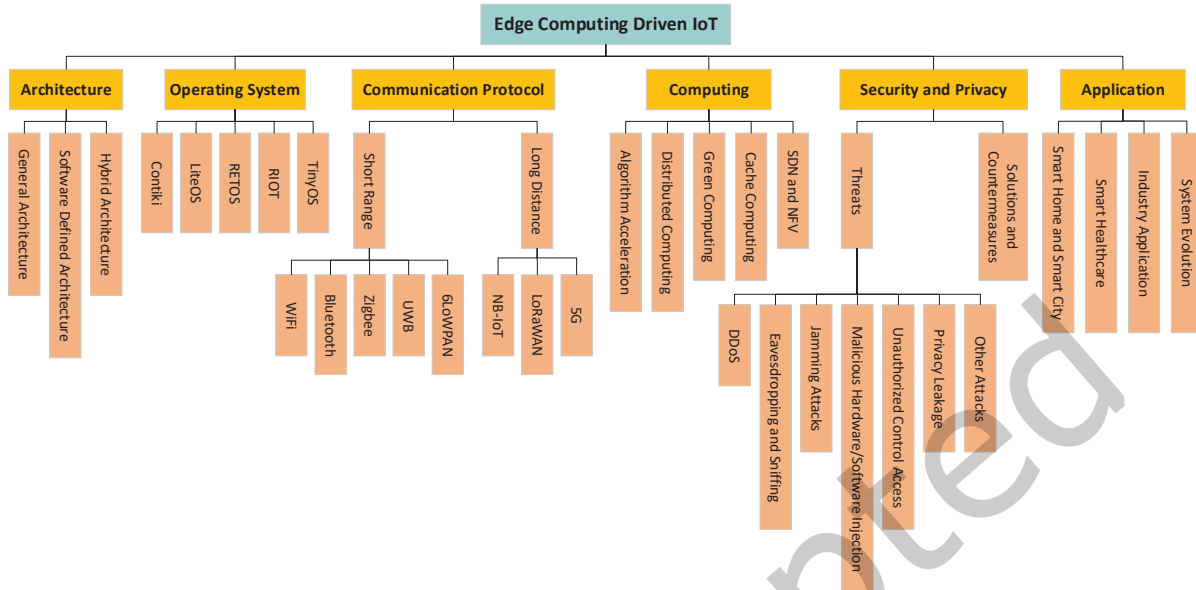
Edge Computing Driven IoT

Architecture

General Architecture

Software Defined Architecture

Hybrid Architecture

Operating System

Contiki

LiteOS

RETOS

RIOT

TinyOS

Communication Protocol

Short Range

WiFi

Bluetooth

Zigbee

UWB

6LoWPAN

Long Distance

NB-IoT

LoRaWAN

5G

Computing

Algorithm Acceleration

Distributed Computing

Green Computing

Cache Computing

SDN and NFV

Security and Privacy

Threats

DDoS

Eavesdropping and Sniffing

Jamming Attacks

Malicious Hardware/Software Injection

Unauthorized Control Access

Privacy Leakage

Other Attacks

Solutions and Countermeasures

Application

Smart Home and Smart City

Smart Healthcare

Industry Application

System Evolution

pted